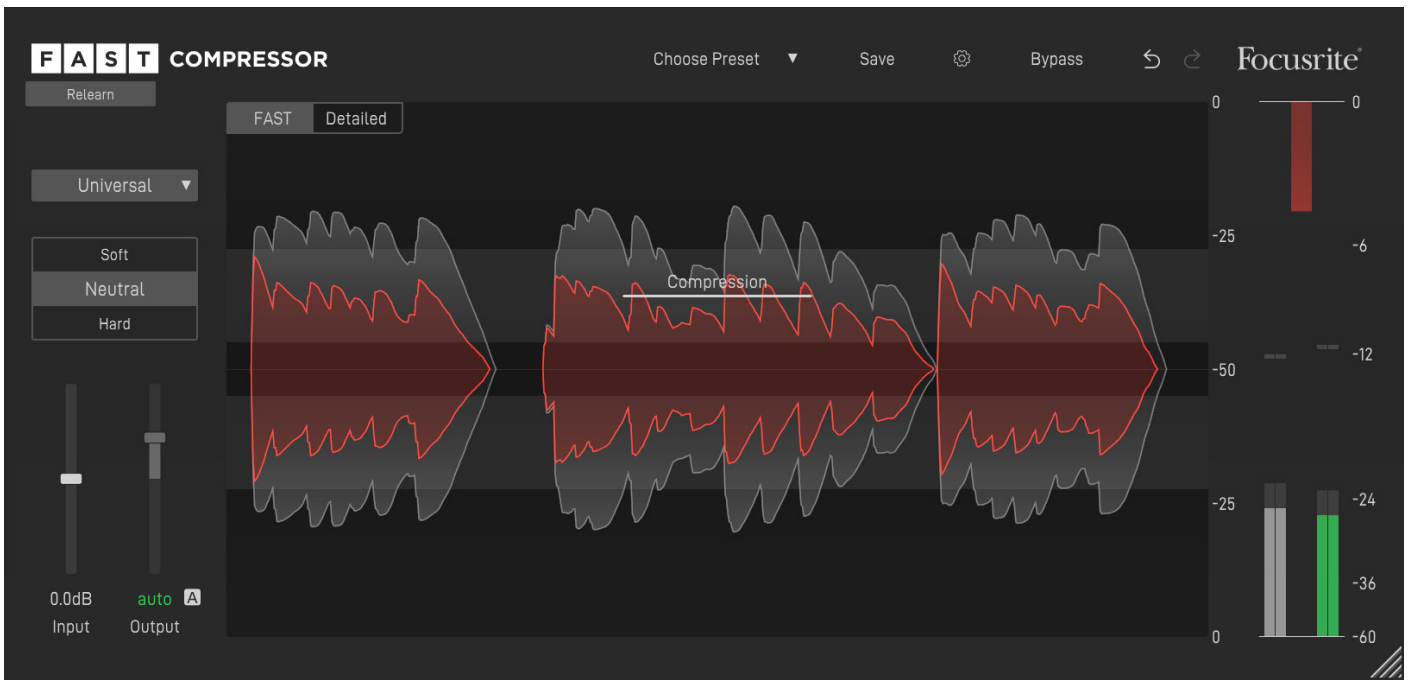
F A S T COMPRESSOR

Relearn

Choose Preset ▼ Save Bypass

Focusrite®

FAST Detailed

Universal ▼

Soft

Neutral

Hard

Compression

0

-25

-50

-25

0

0

-6

-12

-24

-36

-60

0.0dB
Input

auto A
Output